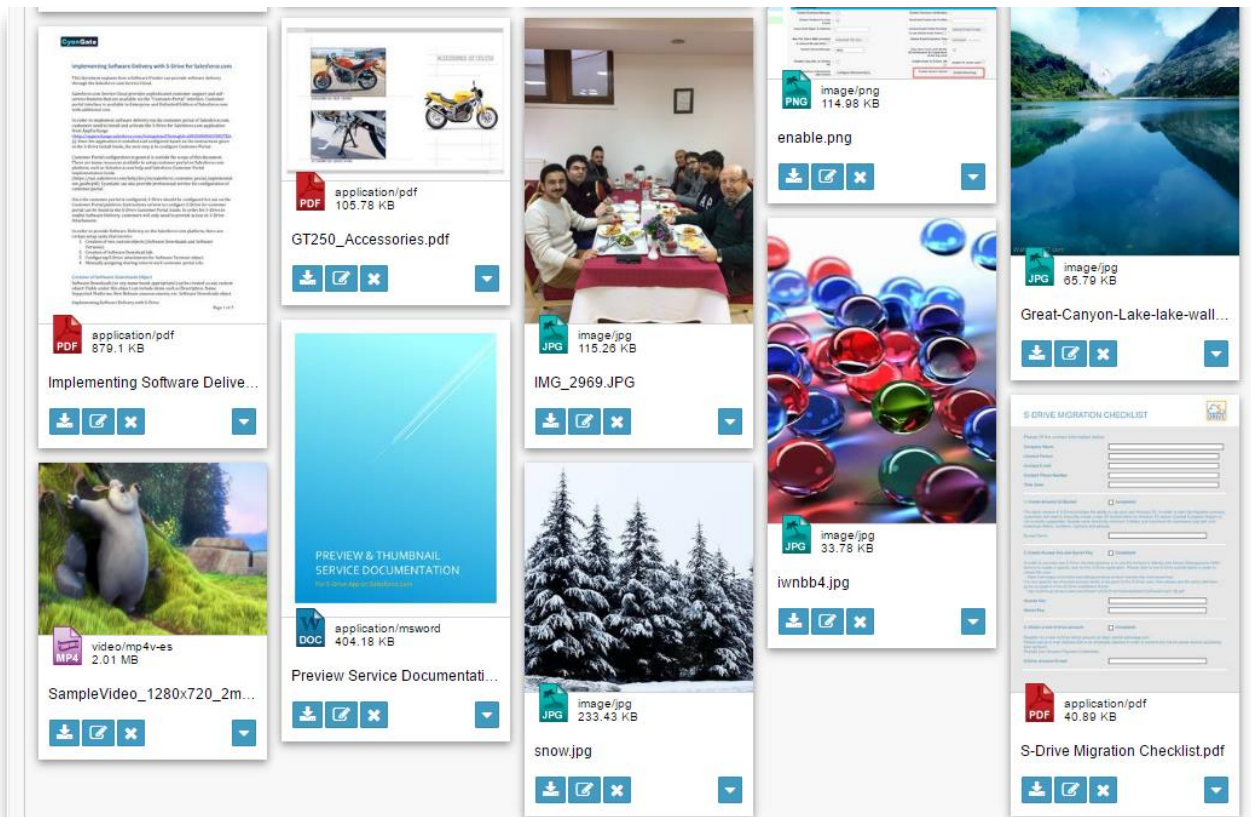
CyanGate

Implementing Software Delivery with S-Drive for Salesforce.com

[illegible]

PDF
application/pdf
879.1 KB

Implementing Software Delive...

MP4
video/mp4v-es
2.01 MB

SampleVideo_1280x720_2m...

ACCESSORIES OF GT250

PDF
application/pdf
105.78 KB

GT250_Accessories.pdf

PREVIEW & THUMBNAIL SERVICE DOCUMENTATION

For S-Drive App on Salesforce.com

DOC
application/msword
404.18 KB

Preview Service Documentati...

JPG
image/jpg
115.26 KB

IMG_2969.JPG

JPG
image/jpg
233.43 KB

snow.jpg

PNG
image/png
114.98 KB

enable.png

JPG
image/jpg
33.78 KB

iwnbb4.jpg

JPG
image/jpg
65.79 KB

Great-Canyon-Lake-lake-wall...

S-DRIVE MIGRATION CHECKLIST

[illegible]

PDF
application/pdf
40.89 KB

S-Drive Migration Checklist.pdf